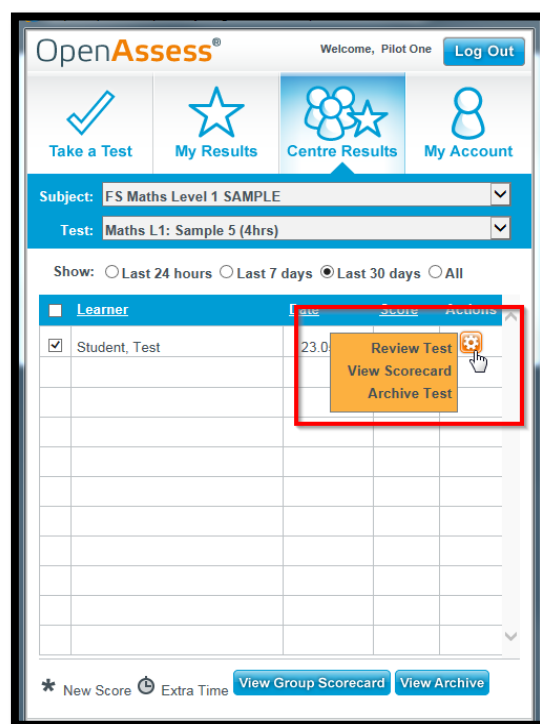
OpenAssess®

Welcome, Pilot One
Log Out

Take a Test
My Results
Centre Results
My Account

Subject: FS Maths Level 1 SAMPLE
Test: Maths L1: Sample 5 (4hrs)

Show: Last 24 hours Last 7 days Last 30 days All

| | Learner | Date | Score | Actions |
|---|---|---|---|---|
| ☑ | Student, Test | 23.0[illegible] | | |

Review Test
View Scorecard
Archive Test

* New Score Extra Time
View Group Scorecard
View Archive